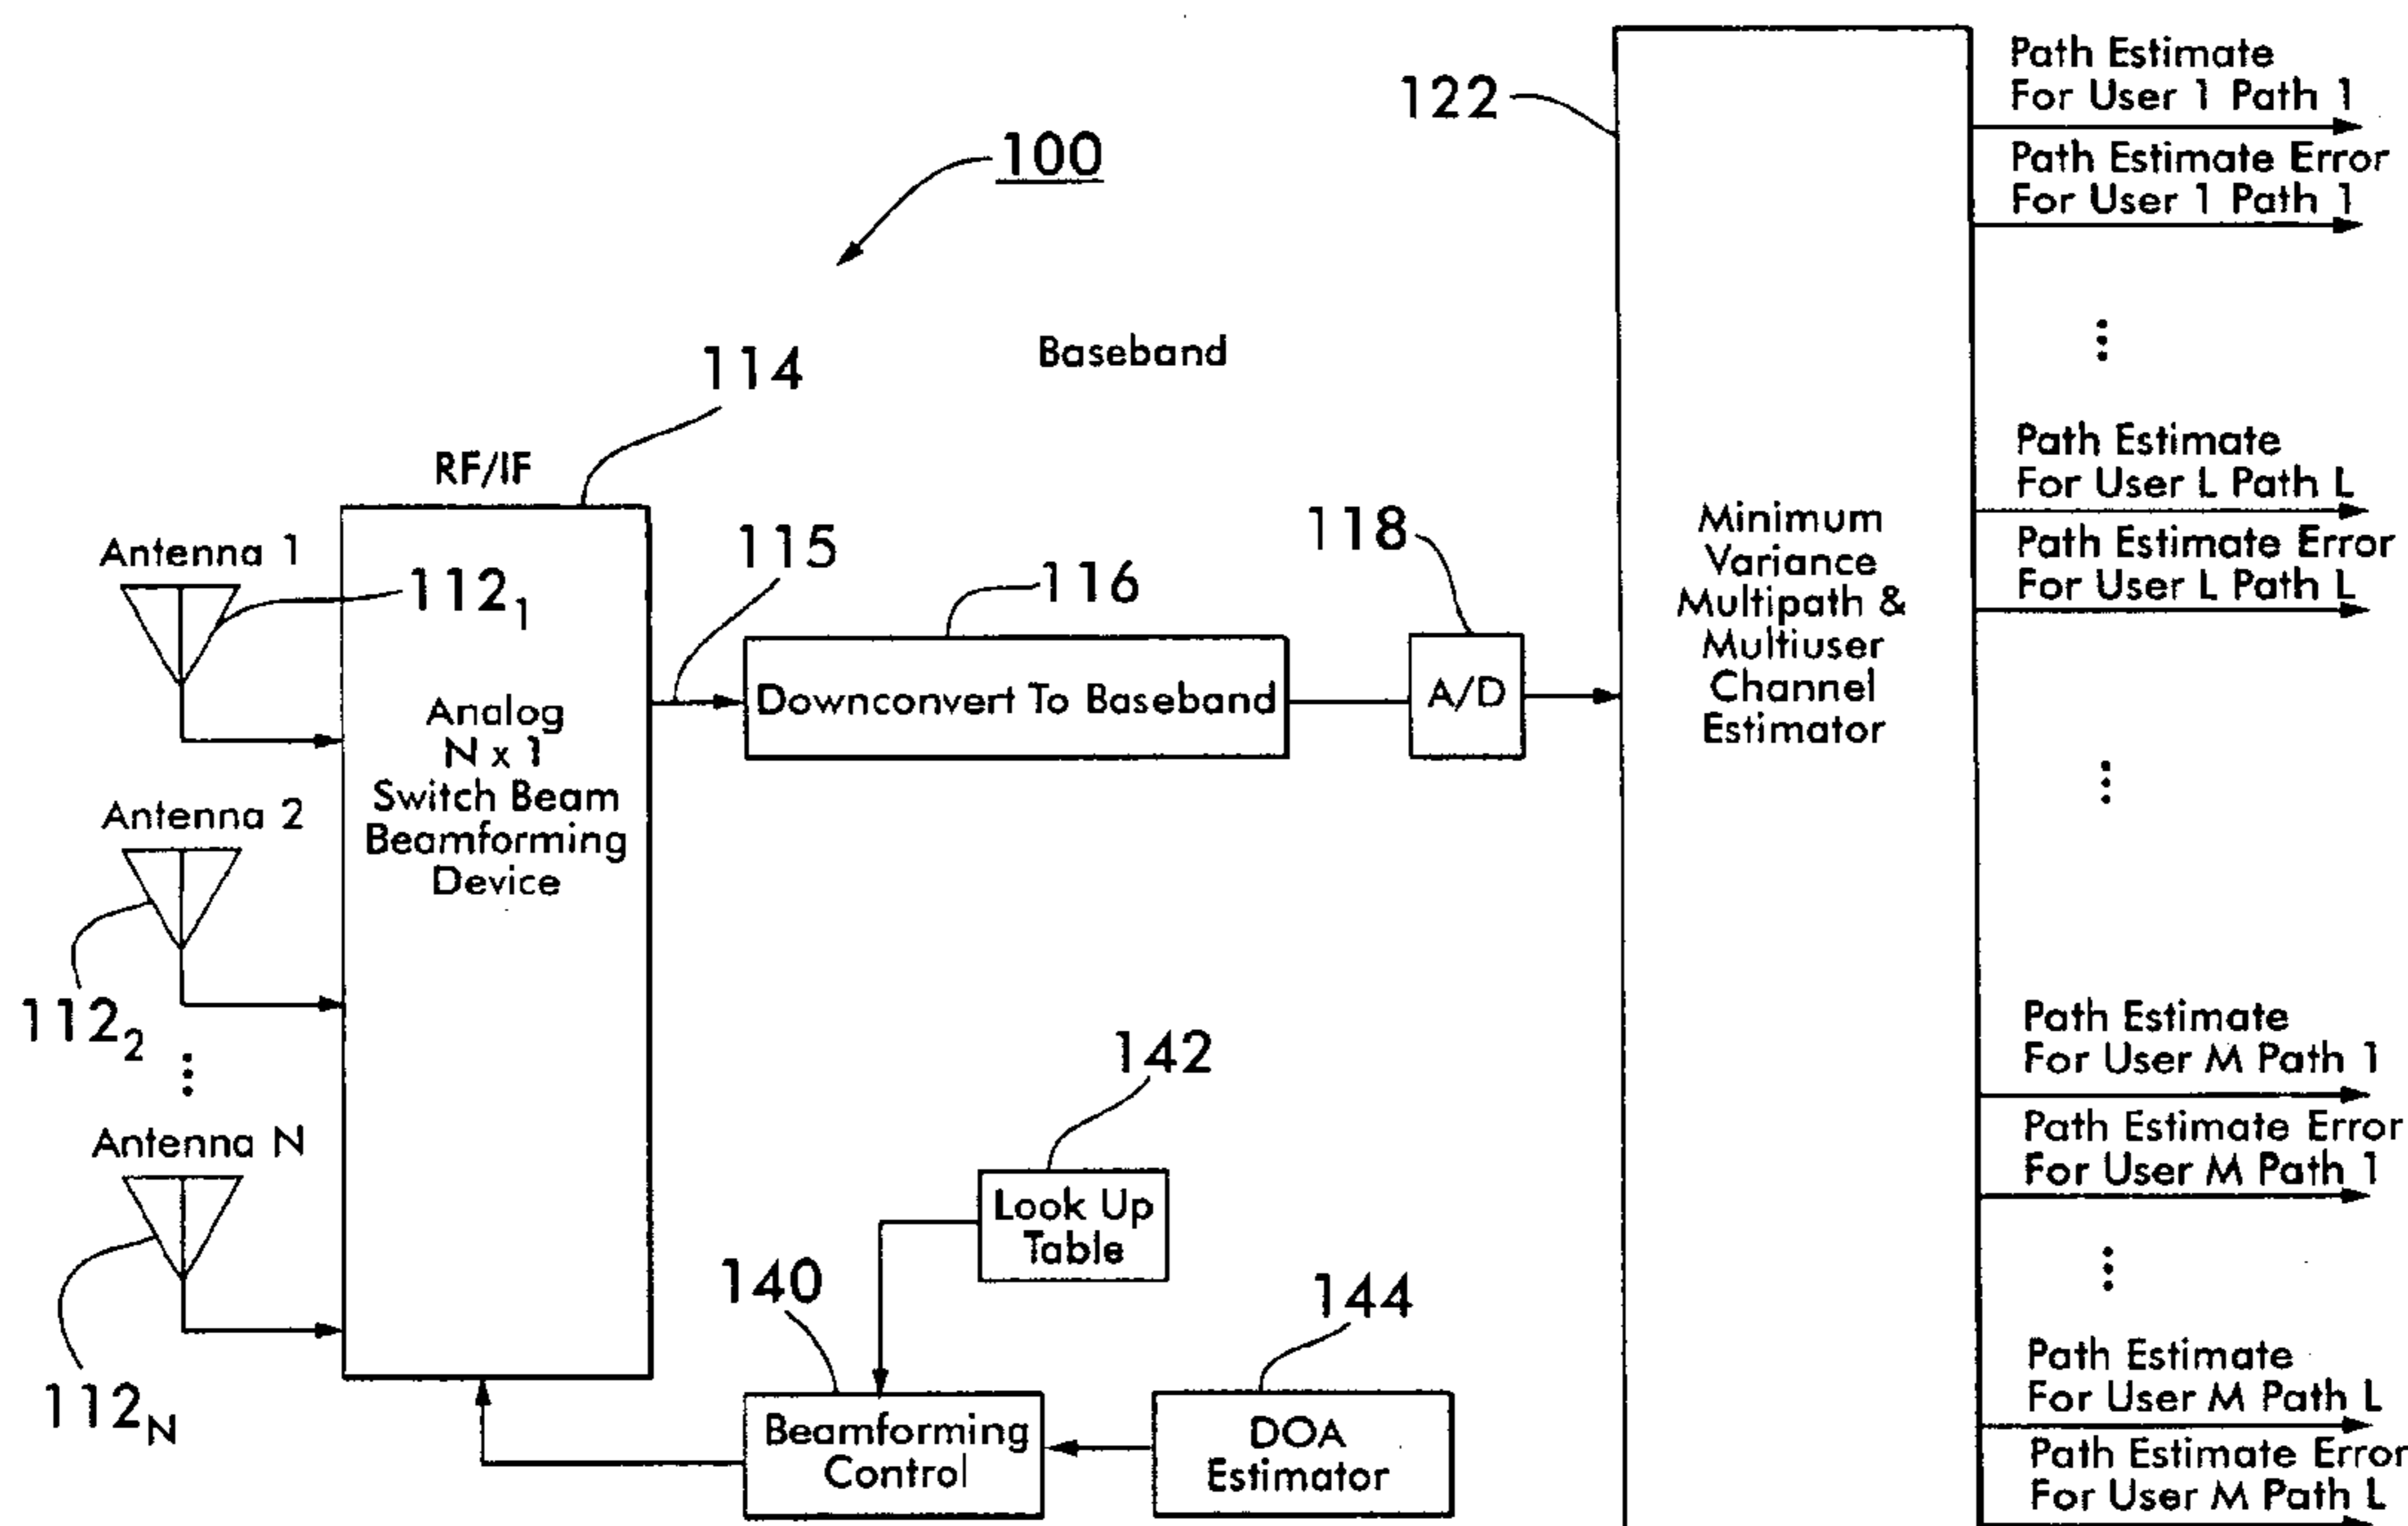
100

114

Baseband

RF/IF

Antenna 1

$112_1$

Analog
N x 1
Switch Beam
Beamforming
Device

Antenna 2

$112_2$

⋮

Antenna N

$112_N$

115

116

Downconvert To Baseband

118

A/D

122

Minimum
Variance
Multipath &
Multiuser
Channel
Estimator

Path Estimate
For User 1 Path 1

Path Estimate Error
For User 1 Path 1

⋮

Path Estimate
For User L Path L

Path Estimate Error
For User L Path L

⋮

Path Estimate
For User M Path 1

Path Estimate Error
For User M Path 1

⋮

Path Estimate
For User M Path L

Path Estimate Error
For User M Path L

142

Look Up
Table

140

Beamforming
Control

144

DOA
Estimator